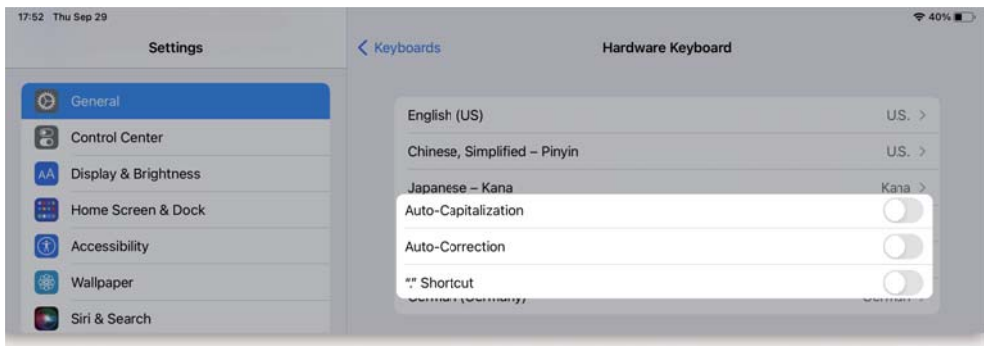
17:52 Thu Sep 29

40%

Settings

General

Control Center

Display & Brightness

Home Screen & Dock

Accessibility

Wallpaper

Siri & Search

< Keyboards

Hardware Keyboard

English (US) US. >

Chinese, Simplified – Pinyin US. >

Japanese – Kana Kana >

Auto-Capitalization

Auto-Correction

"." Shortcut

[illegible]